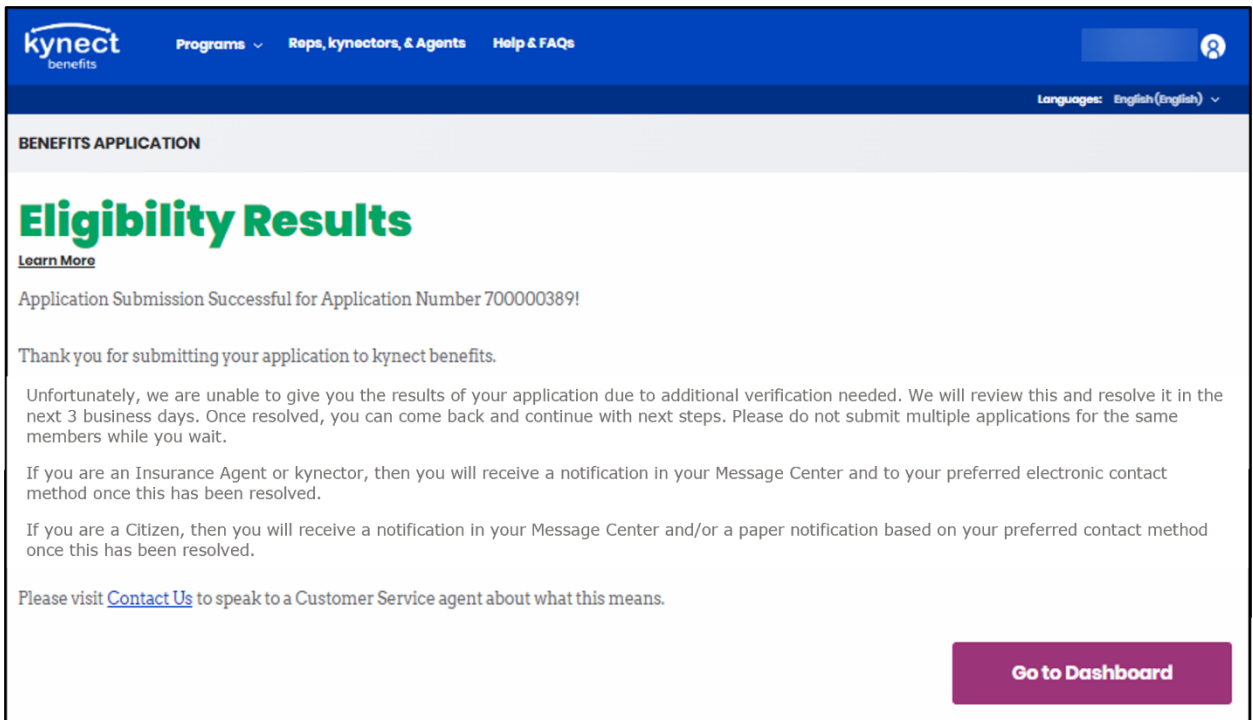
kynect benefits

Programs

Reps, kynectors, & Agents

Help & FAQs

Languages: English (English)

BENEFITS APPLICATION

Eligibility Results

Learn More

Application Submission Successful for Application Number 700000389!

Thank you for submitting your application to kynect benefits.

Unfortunately, we are unable to give you the results of your application due to additional verification needed. We will review this and resolve it in the next 3 business days. Once resolved, you can come back and continue with next steps. Please do not submit multiple applications for the same members while you wait.

If you are an Insurance Agent or kynector, then you will receive a notification in your Message Center and to your preferred electronic contact method once this has been resolved.

If you are a Citizen, then you will receive a notification in your Message Center and/or a paper notification based on your preferred contact method once this has been resolved.

Please visit Contact Us to speak to a Customer Service agent about what this means.

Go to Dashboard